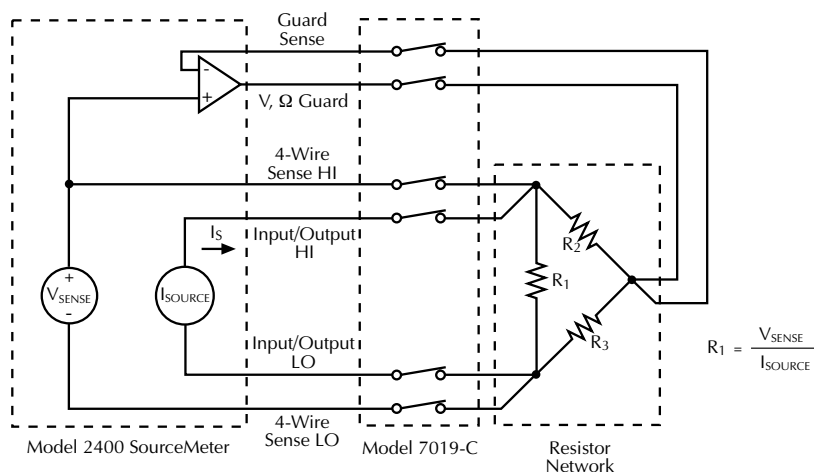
Guard Sense

V, Ω Guard

4-Wire Sense HI

Input/Output HI

$I_S$

$V_{SENSE}$

$I_{SOURCE}$

$R_2$

$R_1$

$R_3$

Input/Output LO

4-Wire Sense LO

$R_1 = \frac{V_{SENSE}}{I_{SOURCE}}$

Model 2400 SourceMeter

Model 7019-C

Resistor Network